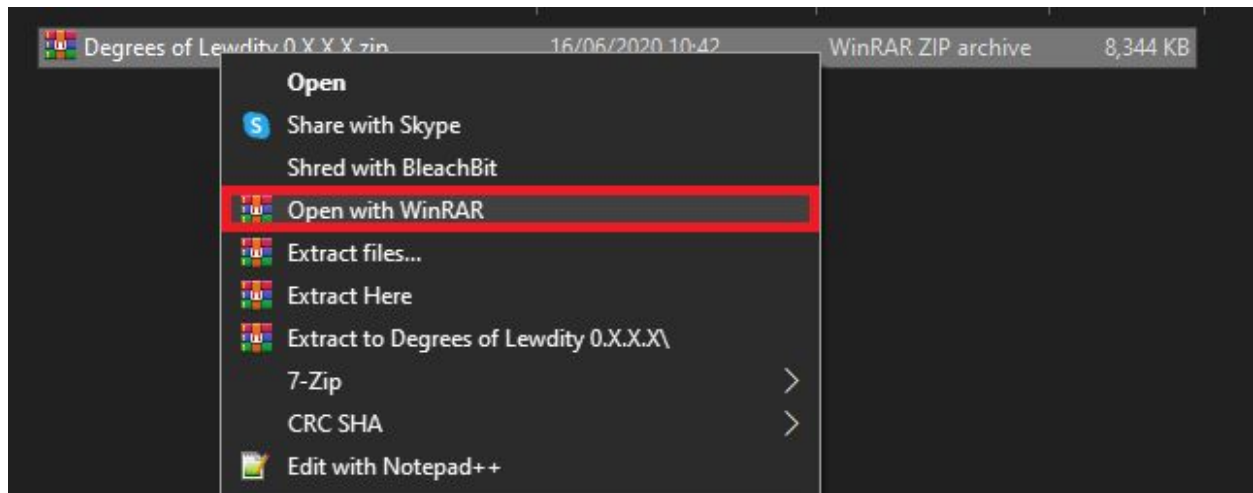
Degrees of Lewdity 0.X.X.X.zip 16/06/2020 10:42 WinRAR ZIP archive 8,344 KB

Open
Share with Skype
Shred with BleachBit
Open with WinRAR
Extract files...
Extract Here
Extract to Degrees of Lewdity 0.X.X.X\
7-Zip
CRC SHA
Edit with Notepad++